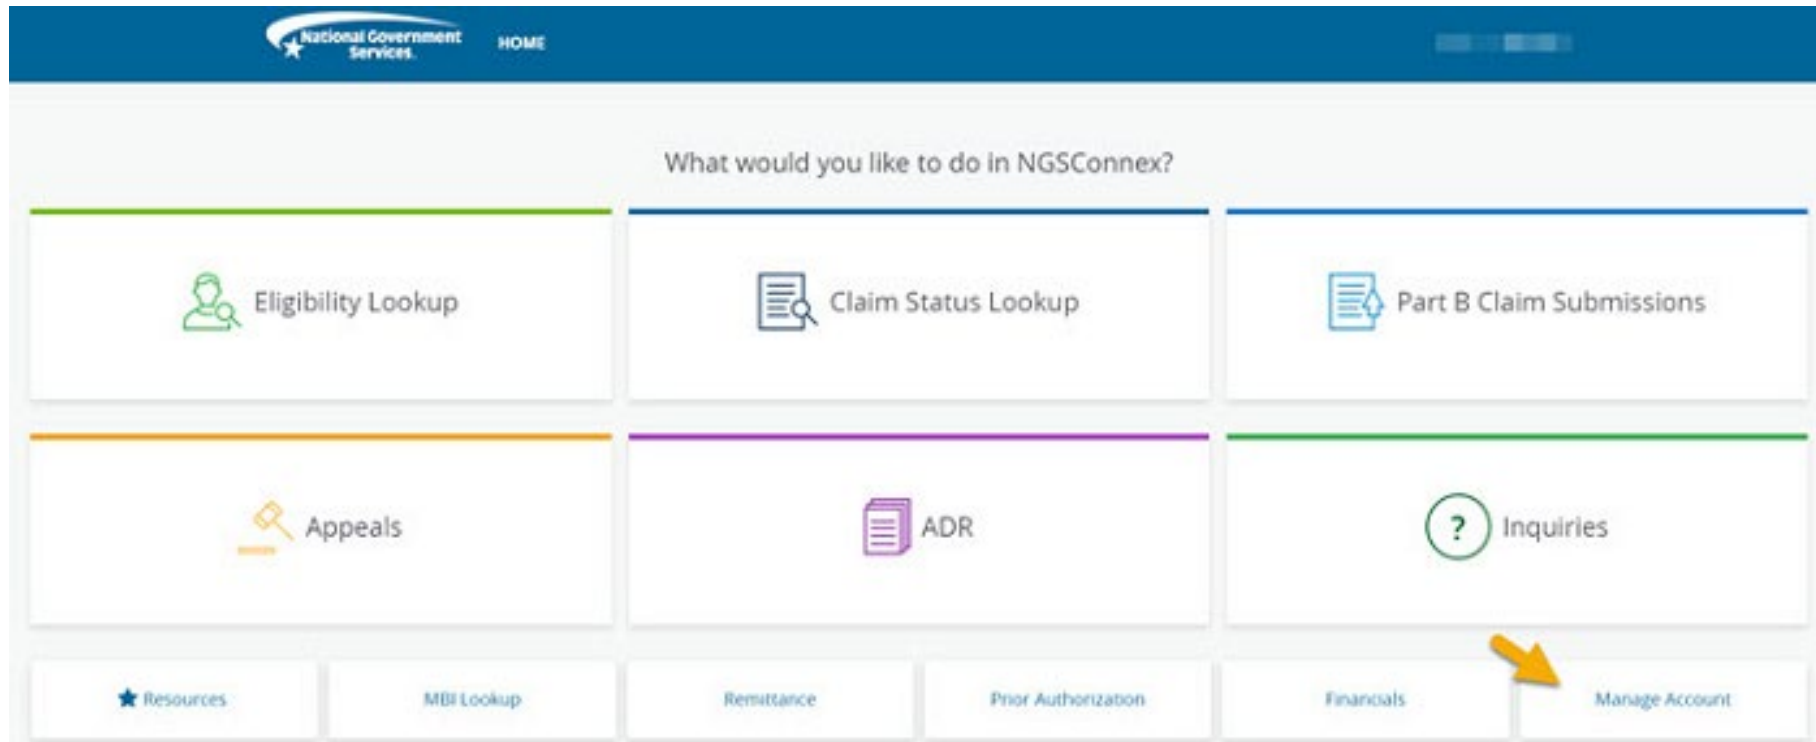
National Government Services.

HOME

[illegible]

What would you like to do in NGSConnex?

Eligibility Lookup

Claim Status Lookup

Part B Claim Submissions

Appeals

ADR

?

Inquiries

Resources

MBI Lookup

Remittance

Prior Authorization

Financials

Manage Account